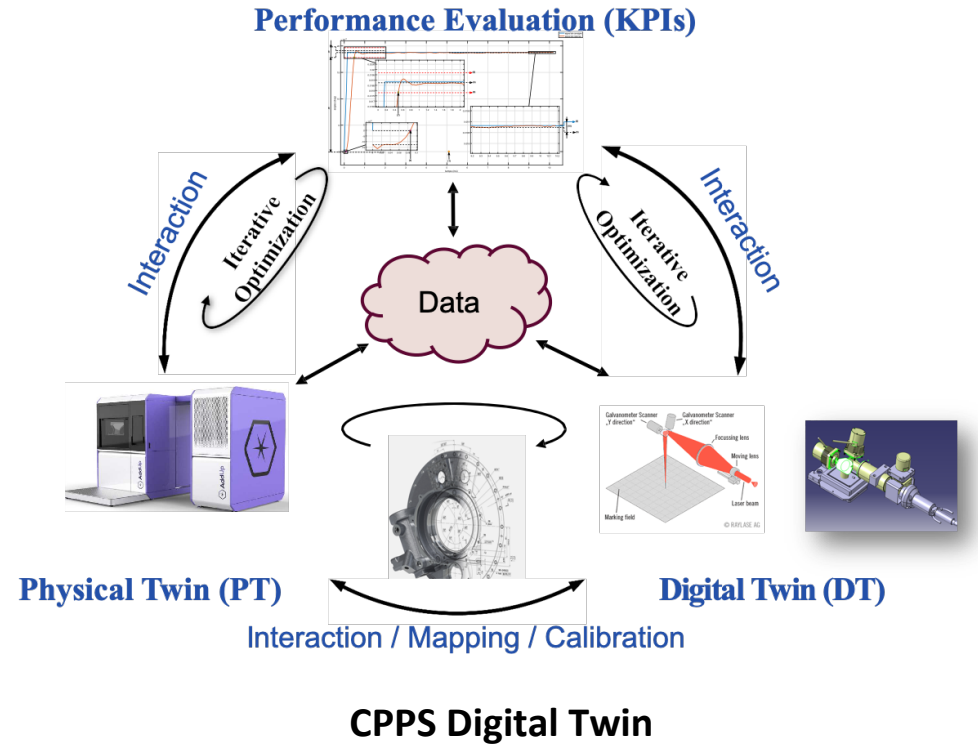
Performance Evaluation (KPIs)

Interaction

Iterative Optimization

Interaction

Iterative Optimization

Data

Galvanometer Scanner „Y direction"

Galvanometer Scanner „X direction"

Focussing lens

Moving lens

Laser beam

Marking field

© RAYLASE AG

Physical Twin (PT)

Digital Twin (DT)

Interaction / Mapping / Calibration

CPPS Digital Twin